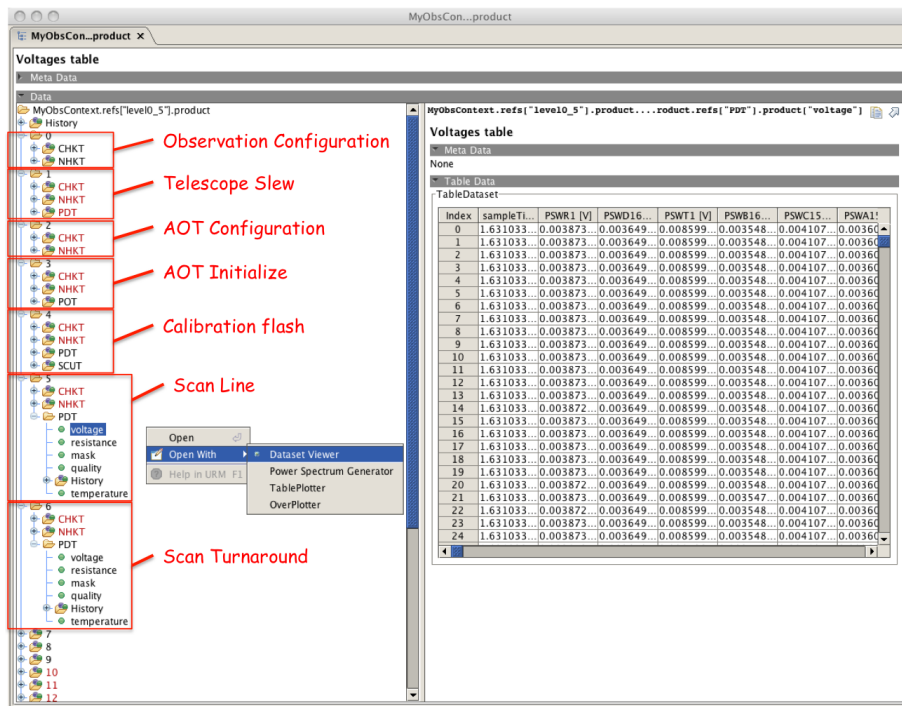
MyObsCon...product

MyObsCon...product ×

Voltages table

Meta Data

Data

MyObsContext.refs["level0_5"].product

History

0
CHKT
NHKT

Observation Configuration

1
CHKT
NHKT
PDT

Telescope Slew

2
CHKT
NHKT

AOT Configuration

3
CHKT
NHKT
POT

AOT Initialize

4
CHKT
NHKT
PDT
SCUT

Calibration flash

5
CHKT
NHKT
PDT
voltage
resistance
mask
quality
History
temperature

Scan Line

Open
Open With
Help in URM F1

Dataset Viewer
Power Spectrum Generator
TablePlotter
OverPlotter

6
CHKT
NHKT
PDT
voltage
resistance
mask
quality
History
temperature

Scan Turnaround

7
8
9
10
11
12

MyObsContext.refs["level0_5"].product....roduct.refs["PDT"].product["voltage"]

Voltages table

Meta Data

None

Table Data

TableDataset

| Index | sampleTi... | PSWR1 [V] | PSWD16... | PSWT1 [V] | PSWB16... | PSWC15... | PSWA1! |
|---|---|---|---|---|---|---|---|
| 0 | 1.631033... | 0.003873... | 0.003649... | 0.008599... | 0.003548... | 0.004107... | 0.00360 |
| 1 | 1.631033... | 0.003873... | 0.003649... | 0.008599... | 0.003548... | 0.004107... | 0.00360 |
| 2 | 1.631033... | 0.003873... | 0.003649... | 0.008599... | 0.003548... | 0.004107... | 0.00360 |
| 3 | 1.631033... | 0.003873... | 0.003649... | 0.008599... | 0.003548... | 0.004107... | 0.00360 |
| 4 | 1.631033... | 0.003873... | 0.003649... | 0.008599... | 0.003548... | 0.004107... | 0.00360 |
| 5 | 1.631033... | 0.003873... | 0.003649... | 0.008599... | 0.003548... | 0.004107... | 0.00360 |
| 6 | 1.631033... | 0.003873... | 0.003649... | 0.008599... | 0.003548... | 0.004107... | 0.00360 |
| 7 | 1.631033... | 0.003873... | 0.003649... | 0.008599... | 0.003548... | 0.004107... | 0.00360 |
| 8 | 1.631033... | 0.003873... | 0.003649... | 0.008599... | 0.003548... | 0.004107... | 0.00360 |
| 9 | 1.631033... | 0.003873... | 0.003649... | 0.008599... | 0.003548... | 0.004107... | 0.00360 |
| 10 | 1.631033... | 0.003873... | 0.003649... | 0.008599... | 0.003548... | 0.004107... | 0.00360 |
| 11 | 1.631033... | 0.003873... | 0.003649... | 0.008599... | 0.003548... | 0.004107... | 0.00360 |
| 12 | 1.631033... | 0.003873... | 0.003649... | 0.008599... | 0.003548... | 0.004107... | 0.00360 |
| 13 | 1.631033... | 0.003873... | 0.003649... | 0.008599... | 0.003548... | 0.004107... | 0.00360 |
| 14 | 1.631033... | 0.003872... | 0.003649... | 0.008599... | 0.003548... | 0.004107... | 0.00360 |
| 15 | 1.631033... | 0.003873... | 0.003649... | 0.008599... | 0.003548... | 0.004107... | 0.00360 |
| 16 | 1.631033... | 0.003873... | 0.003649... | 0.008599... | 0.003548... | 0.004107... | 0.00360 |
| 17 | 1.631033... | 0.003873... | 0.003649... | 0.008599... | 0.003548... | 0.004107... | 0.00360 |
| 18 | 1.631033... | 0.003873... | 0.003649... | 0.008599... | 0.003548... | 0.004107... | 0.00360 |
| 19 | 1.631033... | 0.003873... | 0.003649... | 0.008599... | 0.003548... | 0.004107... | 0.00360 |
| 20 | 1.631033... | 0.003872... | 0.003649... | 0.008599... | 0.003548... | 0.004107... | 0.00360 |
| 21 | 1.631033... | 0.003873... | 0.003649... | 0.008599... | 0.003547... | 0.004107... | 0.00360 |
| 22 | 1.631033... | 0.003872... | 0.003649... | 0.008599... | 0.003548... | 0.004107... | 0.00360 |
| 23 | 1.631033... | 0.003873... | 0.003649... | 0.008599... | 0.003548... | 0.004107... | 0.00360 |
| 24 | 1.631033... | 0.003873... | 0.003649... | 0.008599... | 0.003548... | 0.004107... | 0.00360 |